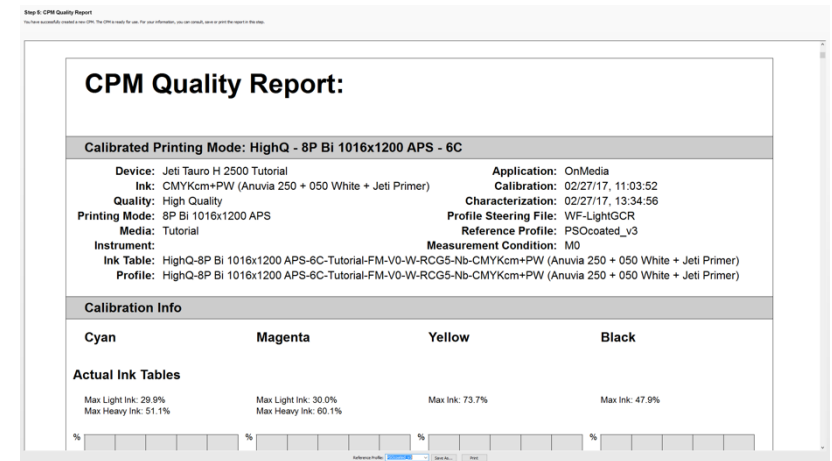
Step 5: CPM Quality Report

You have successfully created a new CPM. The CPM is ready for use. For your information, you can consult, save or print the report in this step.

CPM Quality Report:

Calibrated Printing Mode: HighQ - 8P Bi 1016x1200 APS - 6C

Device: Jeti Tauro H 2500 Tutorial
Ink: CMYKcm+PW (Anuvia 250 + 050 White + Jeti Primer)
Quality: High Quality
Printing Mode: 8P Bi 1016x1200 APS
Media: Tutorial
Instrument:
Ink Table: HighQ-8P Bi 1016x1200 APS-6C-Tutorial-FM-V0-W-RCG5-Nb-CMYKcm+PW (Anuvia 250 + 050 White + Jeti Primer)
Profile: HighQ-8P Bi 1016x1200 APS-6C-Tutorial-FM-V0-W-RCG5-Nb-CMYKcm+PW (Anuvia 250 + 050 White + Jeti Primer)

Application: OnMedia
Calibration: 02/27/17, 11:03:52
Characterization: 02/27/17, 13:34:56
Profile Steering File: WF-LightGCR
Reference Profile: PSOcoated_v3
Measurement Condition: M0

Calibration Info

Cyan

Magenta

Yellow

Black

Actual Ink Tables

Max Light Ink: 29.9%
Max Heavy Ink: 51.1%

Max Light Ink: 30.0%
Max Heavy Ink: 60.1%

Max Ink: 73.7%

Max Ink: 47.9%

%

%

%

%

Reference Profile: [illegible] Save As... Print